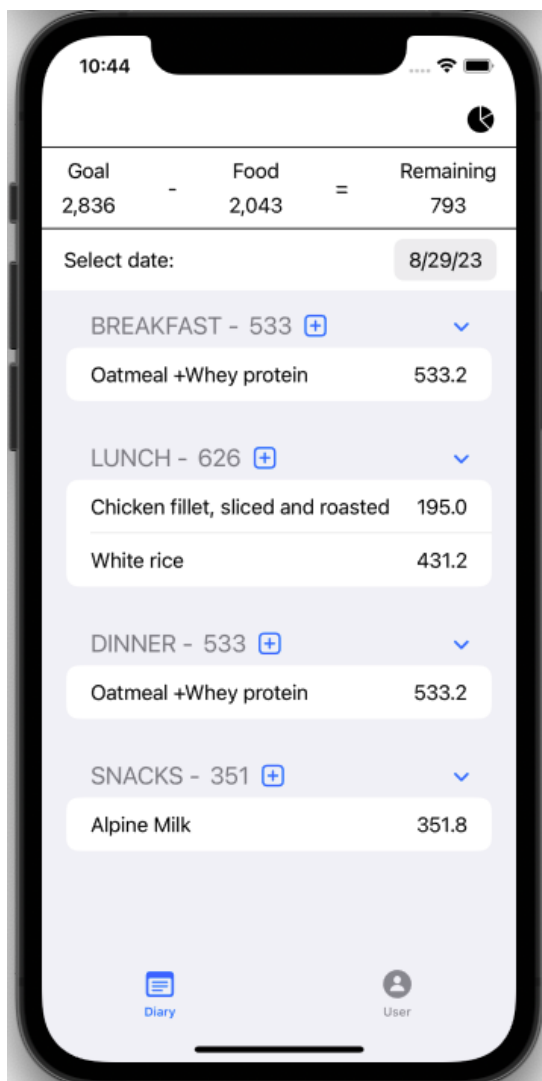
10:44

| Goal | - | Food | = | Remaining |
|---|---|---|---|---|
| 2,836 | | 2,043 | | 793 |

Select date: 8/29/23

BREAKFAST - 533

Oatmeal +Whey protein 533.2

LUNCH - 626

Chicken fillet, sliced and roasted 195.0

White rice 431.2

DINNER - 533

Oatmeal +Whey protein 533.2

SNACKS - 351

Alpine Milk 351.8

Diary

User